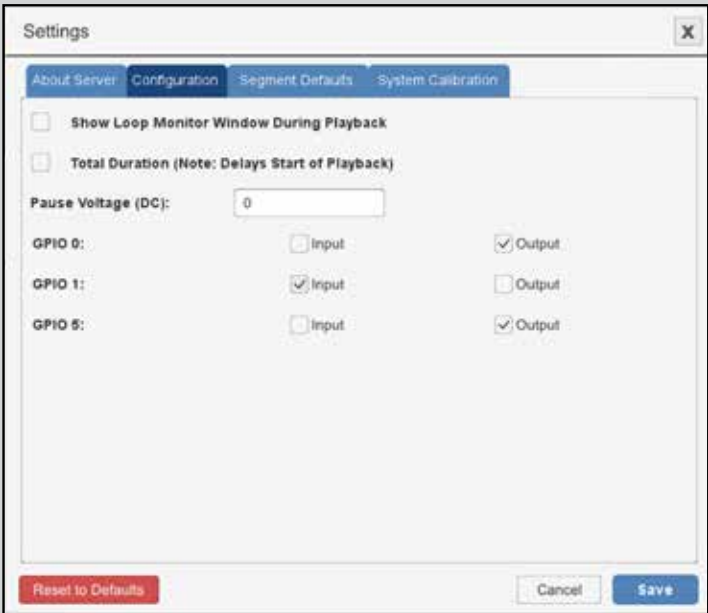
Settings

X

About Server | Configuration | Segment Defaults | System Calibration

Show Loop Monitor Window During Playback

Total Duration (Note: Delays Start of Playback)

Pause Voltage (DC): 0

GPIO 0: Input Output

GPIO 1: Input Output

GPIO 5: Input Output

Reset to Defaults

Cancel

Save